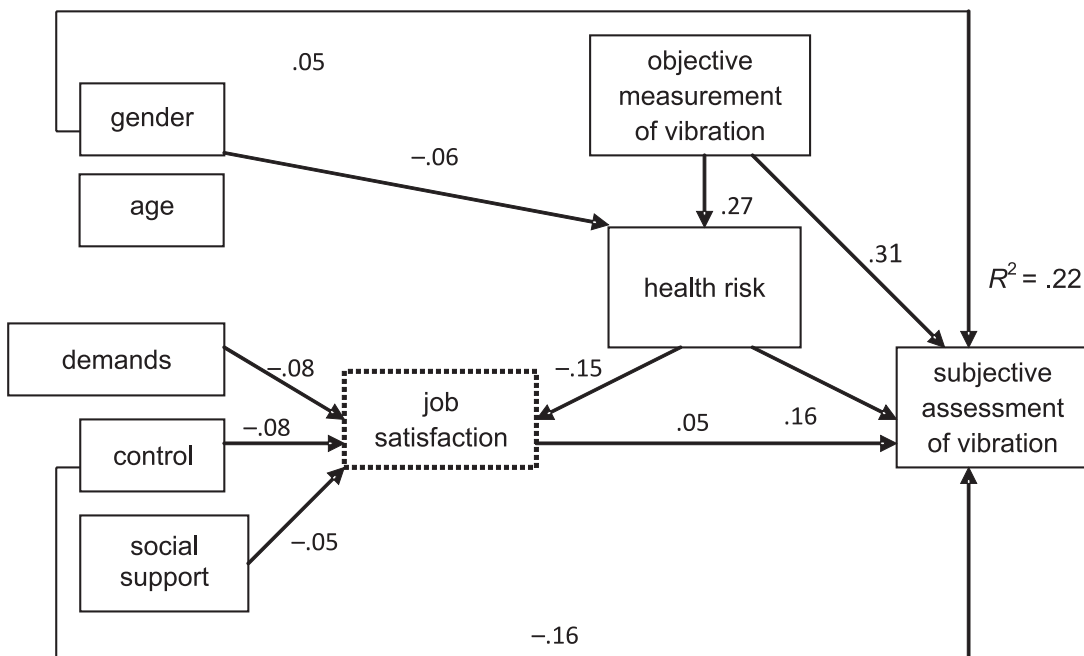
.05

gender

age

objective measurement of vibration

–.06

.27

health risk

.31

$R^2$ = .22

demands

–.08

–.15

job satisfaction

subjective assessment of vibration

control

–.08

.05

.16

social support

–.05

–.16